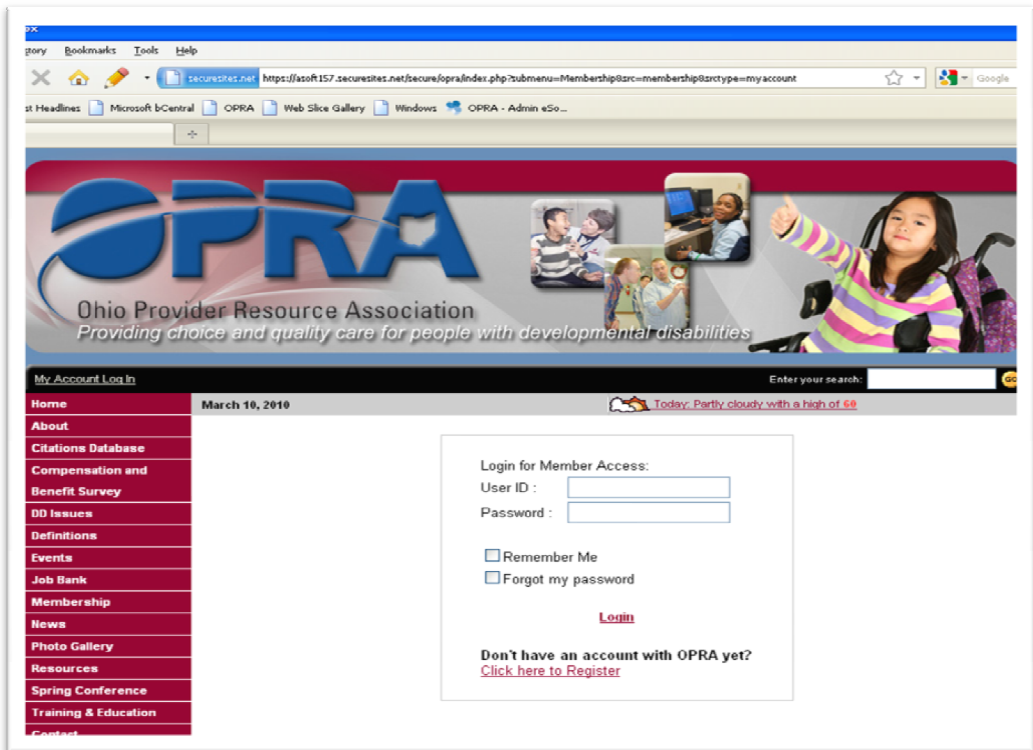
ox

story Bookmarks Tools Help

securesites.net https://asoft157.securesites.net/secure/opra/index.php?submenu=Membership&src=membership&srctype=myaccount

Google

t Headlines Microsoft bCentral OPRA Web Slice Gallery Windows OPRA - Admin eSo...

OPRA

Ohio Provider Resource Association

Providing choice and quality care for people with developmental disabilities

My Account Log In

Enter your search:

GO

Home
About
Citations Database
Compensation and Benefit Survey
DD Issues
Definitions
Events
Job Bank
Membership
News
Photo Gallery
Resources
Spring Conference
Training & Education
Contact

March 10, 2010

Today: Partly cloudy with a high of 60

Login for Member Access:
User ID :
Password :

Remember Me
Forgot my password

Login

Don't have an account with OPRA yet?
Click here to Register